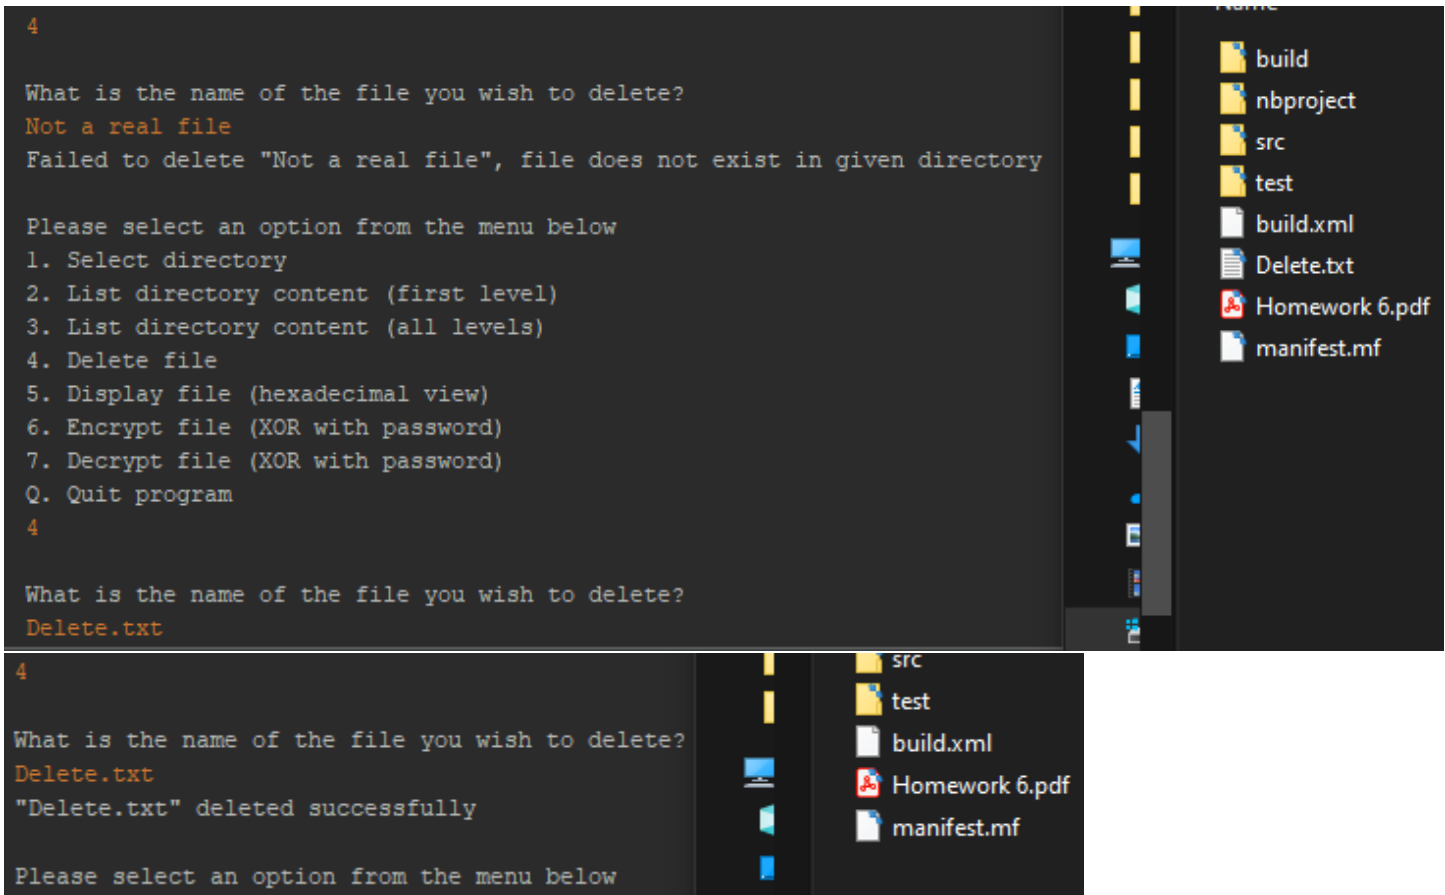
4

What is the name of the file you wish to delete?
Not a real file
Failed to delete "Not a real file", file does not exist in given directory

Please select an option from the menu below
1. Select directory
2. List directory content (first level)
3. List directory content (all levels)
4. Delete file
5. Display file (hexadecimal view)
6. Encrypt file (XOR with password)
7. Decrypt file (XOR with password)
Q. Quit program
4

What is the name of the file you wish to delete?
Delete.txt

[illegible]

build
nbproject
src
test
build.xml
Delete.txt
Homework 6.pdf
manifest.mf

4

What is the name of the file you wish to delete?
Delete.txt
"Delete.txt" deleted successfully

Please select an option from the menu below

src
test
build.xml
Homework 6.pdf
manifest.mf